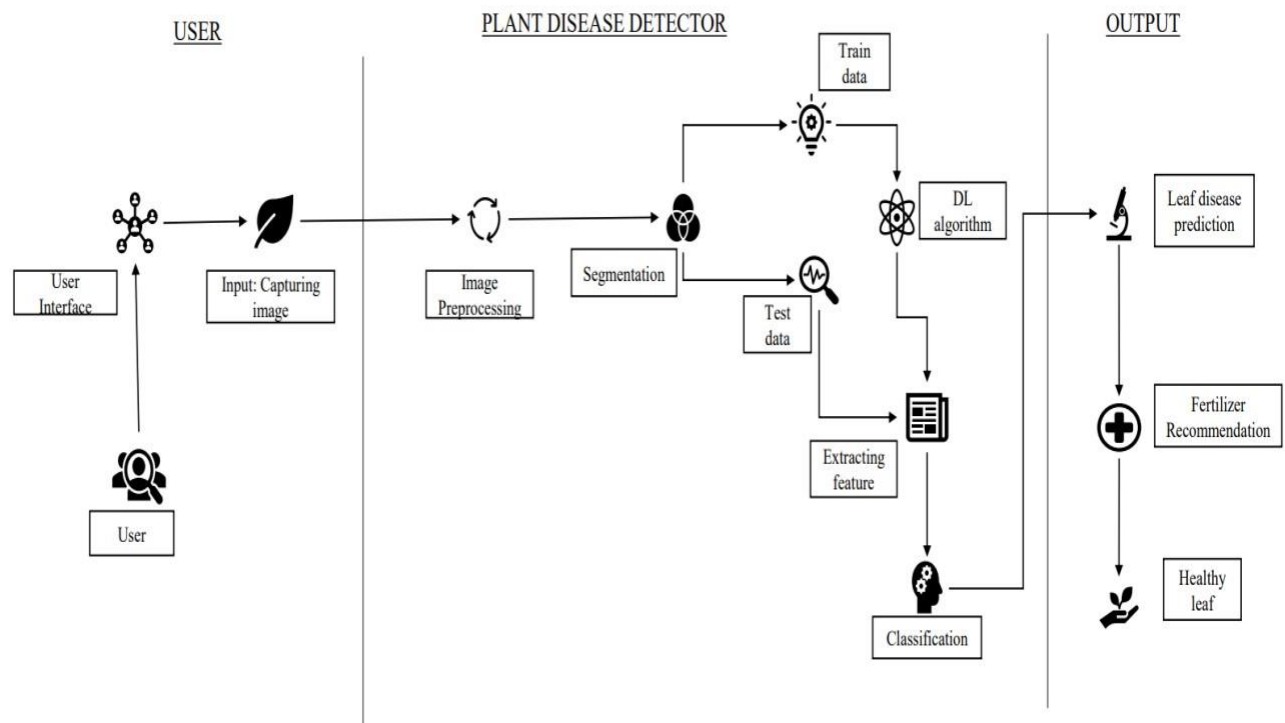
USER

PLANT DISEASE DETECTOR

OUTPUT

Train data

DL algorithm

Leaf disease prediction

User Interface

Input: Capturing image

Image Preprocessing

Segmentation

Test data

Fertilizer Recommendation

Extracting feature

User

Healthy leaf

Classification